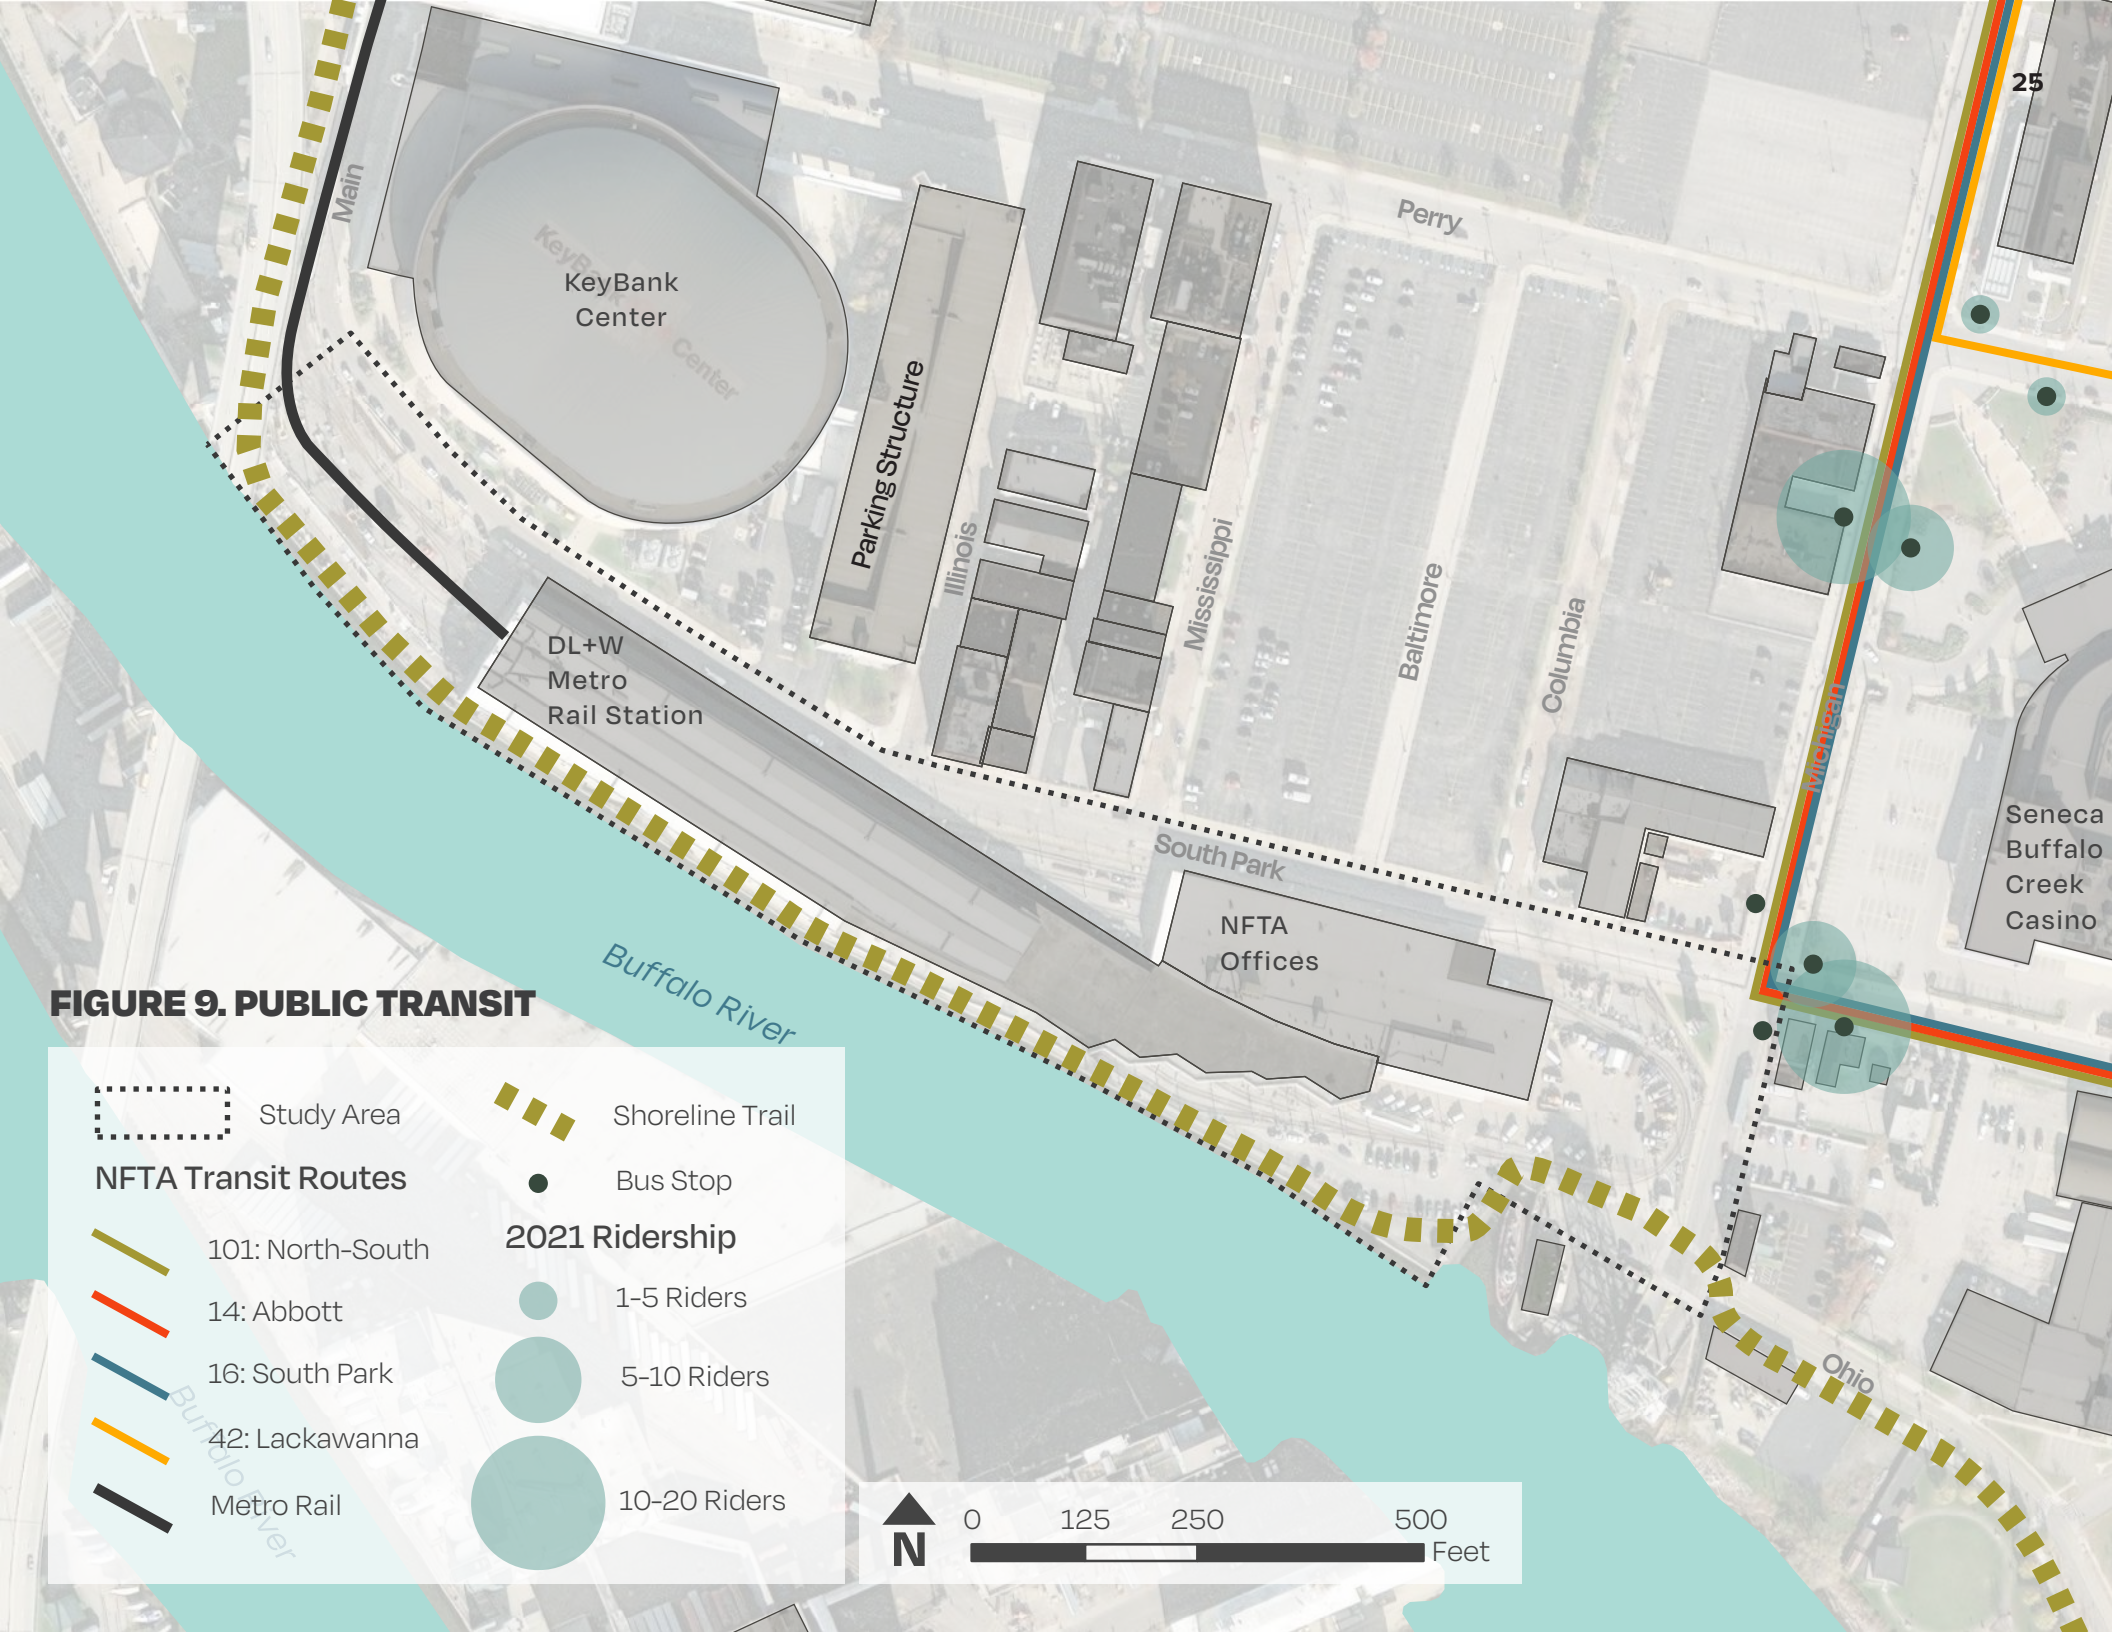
25

Main

KeyBank Center

Perry

Parking Structure

Illinois

Mississippi

Baltimore

Columbia

Michigan

DL+W Metro Rail Station

South Park

NFTA Offices

Seneca Buffalo Creek Casino

Buffalo River

Ohio

FIGURE 9. PUBLIC TRANSIT

Study Area

Shoreline Trail

NFTA Transit Routes

Bus Stop

101: North-South

2021 Ridership

14: Abbott

1-5 Riders

16: South Park

5-10 Riders

42: Lackawanna

Metro Rail

10-20 Riders

Buffalo River

N

0 125 250 500 Feet